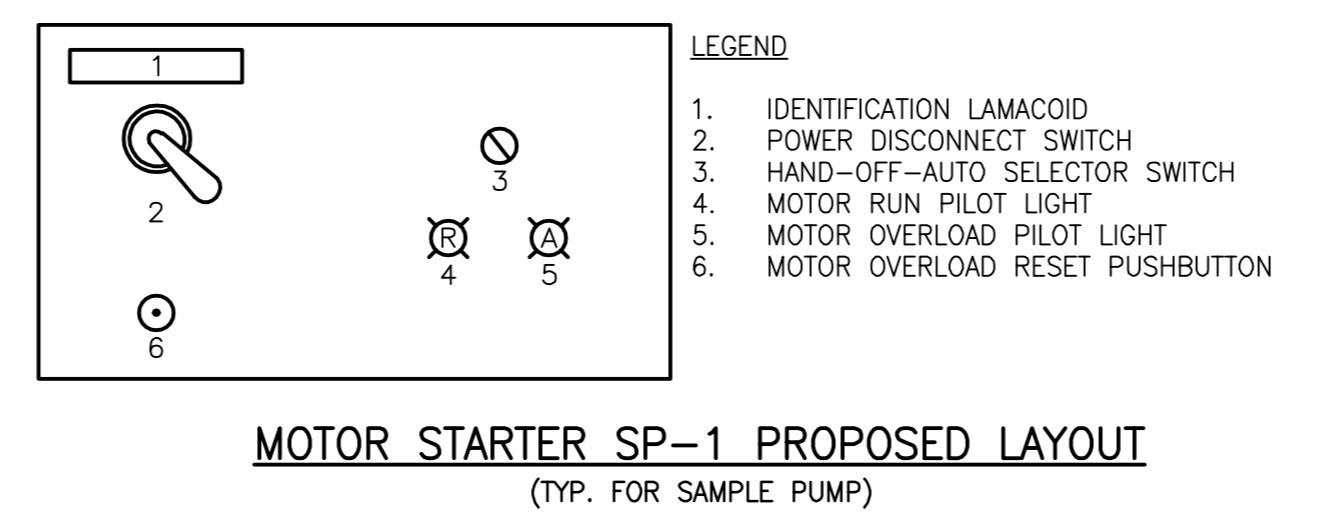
1

2

3

R
4

A
5

6

LEGEND

1. IDENTIFICATION LAMACOID
2. POWER DISCONNECT SWITCH
3. HAND–OFF–AUTO SELECTOR SWITCH
4. MOTOR RUN PILOT LIGHT
5. MOTOR OVERLOAD PILOT LIGHT
6. MOTOR OVERLOAD RESET PUSHBUTTON

MOTOR STARTER SP–1 PROPOSED LAYOUT
(TYP. FOR SAMPLE PUMP)